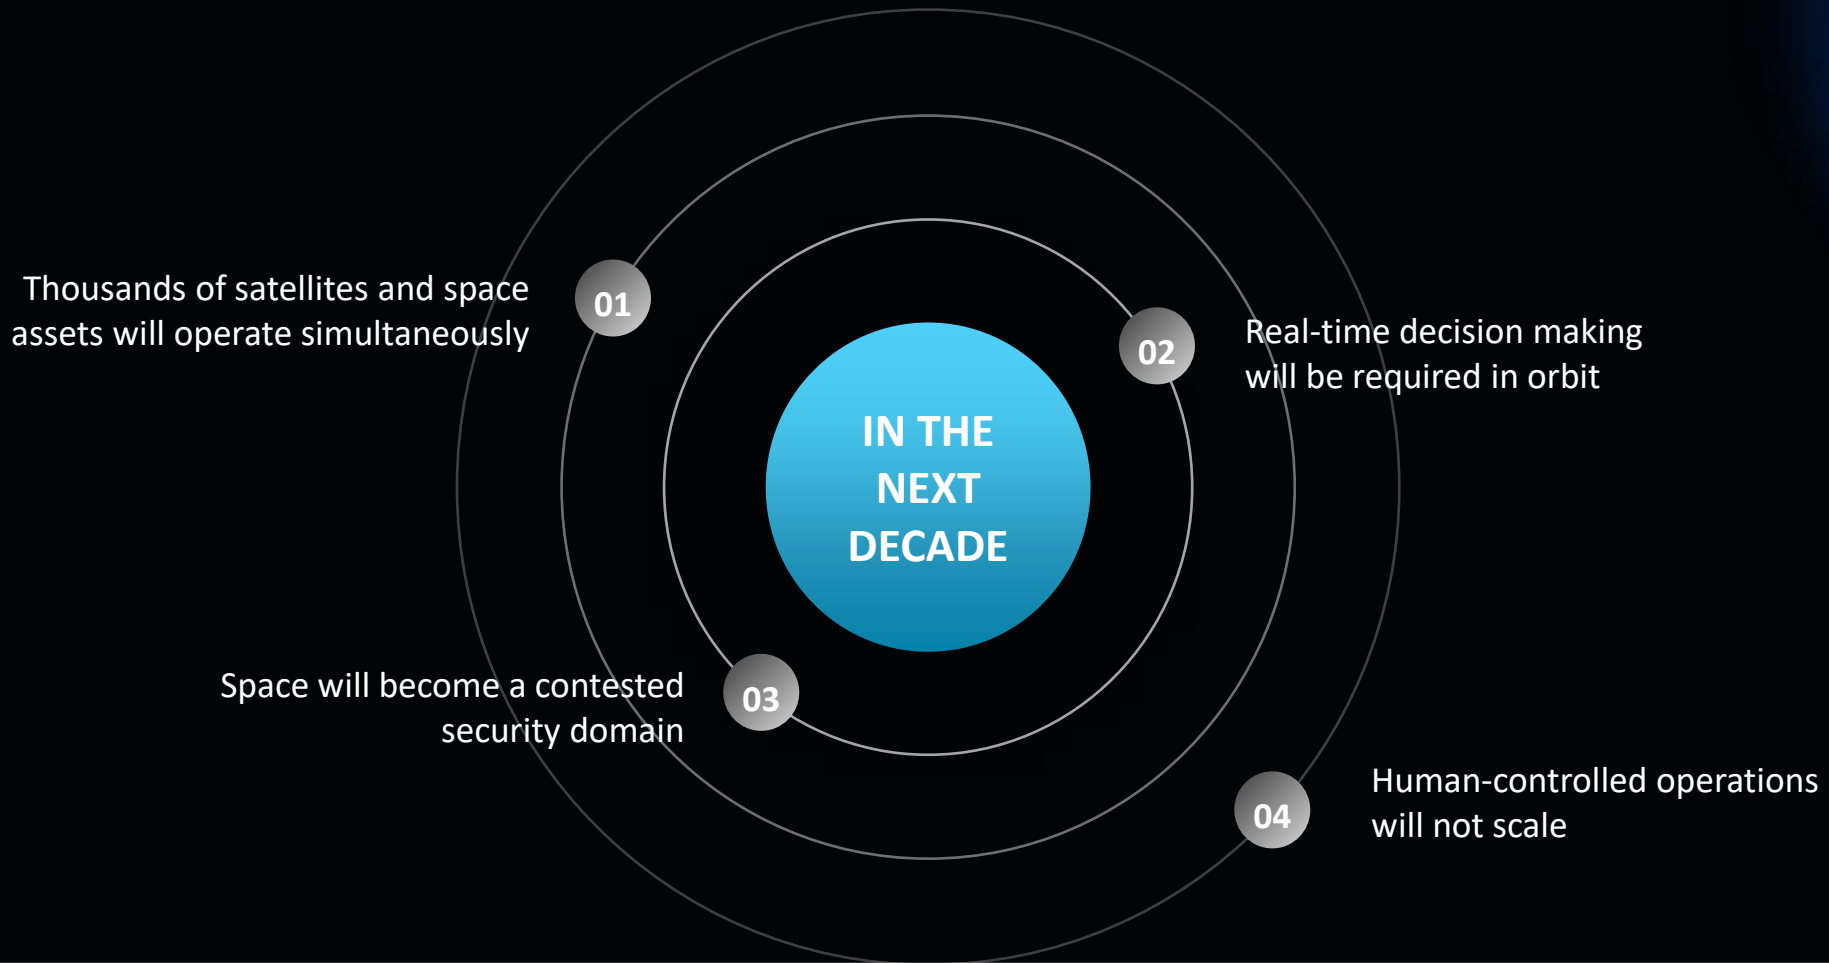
IN THE NEXT DECADE

01
Thousands of satellites and space assets will operate simultaneously

02
Real-time decision making will be required in orbit

03
Space will become a contested security domain

04
Human-controlled operations will not scale